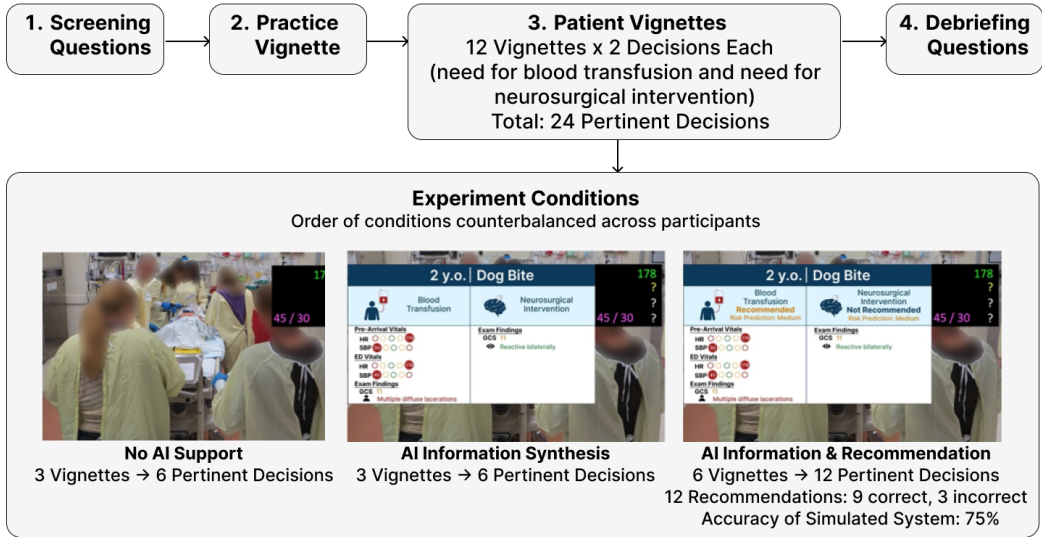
1. Screening Questions

2. Practice Vignette

3. Patient Vignettes
12 Vignettes x 2 Decisions Each
(need for blood transfusion and need for neurosurgical intervention)
Total: 24 Pertinent Decisions

4. Debriefing Questions

Experiment Conditions
Order of conditions counterbalanced across participants

17
45 / 30

No AI Support
3 Vignettes → 6 Pertinent Decisions

2 y.o. | Dog Bite
178
?
?
?
45 / 30
Blood Transfusion
Neurosurgical Intervention
Pre-Arrival Vitals
HR
SBP
ED Vitals
HR
SBP
Exam Findings
GCS 11
Multiple diffuse lacerations
Exam Findings
GCS 11
Reactive bilaterally

AI Information Synthesis
3 Vignettes → 6 Pertinent Decisions

2 y.o. | Dog Bite
178
?
?
?
45 / 30
Blood Transfusion
Recommended
Risk Prediction: Medium
Neurosurgical Intervention
Not Recommended
Risk Prediction: Medium
Pre-Arrival Vitals
HR
SBP
ED Vitals
HR
SBP
Exam Findings
GCS 11
Multiple diffuse lacerations
Exam Findings
GCS 11
Reactive bilaterally

AI Information & Recommendation
6 Vignettes → 12 Pertinent Decisions
12 Recommendations: 9 correct, 3 incorrect
Accuracy of Simulated System: 75%